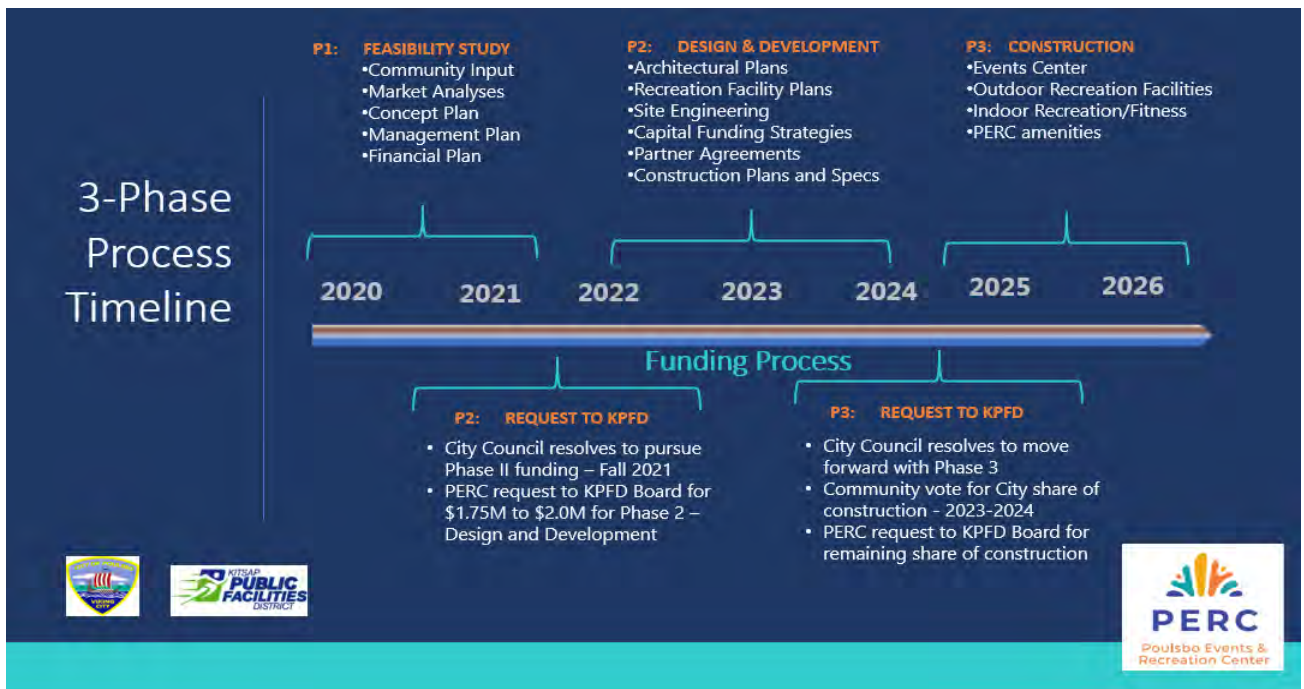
3-Phase Process Timeline

P1: FEASIBILITY STUDY
•Community Input
•Market Analyses
•Concept Plan
•Management Plan
•Financial Plan

P2: DESIGN & DEVELOPMENT
•Architectural Plans
•Recreation Facility Plans
•Site Engineering
•Capital Funding Strategies
•Partner Agreements
•Construction Plans and Specs

P3: CONSTRUCTION
•Events Center
•Outdoor Recreation Facilities
•Indoor Recreation/Fitness
•PERC amenities

2020 2021 2022 2023 2024 2025 2026

Funding Process

P2: REQUEST TO KPFD
• City Council resolves to pursue Phase II funding – Fall 2021
• PERC request to KPFD Board for $1.75M to $2.0M for Phase 2 – Design and Development

P3: REQUEST TO KPFD
• City Council resolves to move forward with Phase 3
• Community vote for City share of construction - 2023-2024
• PERC request to KPFD Board for remaining share of construction

VIKING CITY

KITSAP PUBLIC FACILITIES DISTRICT

PERC
Poulsbo Events & Recreation Center